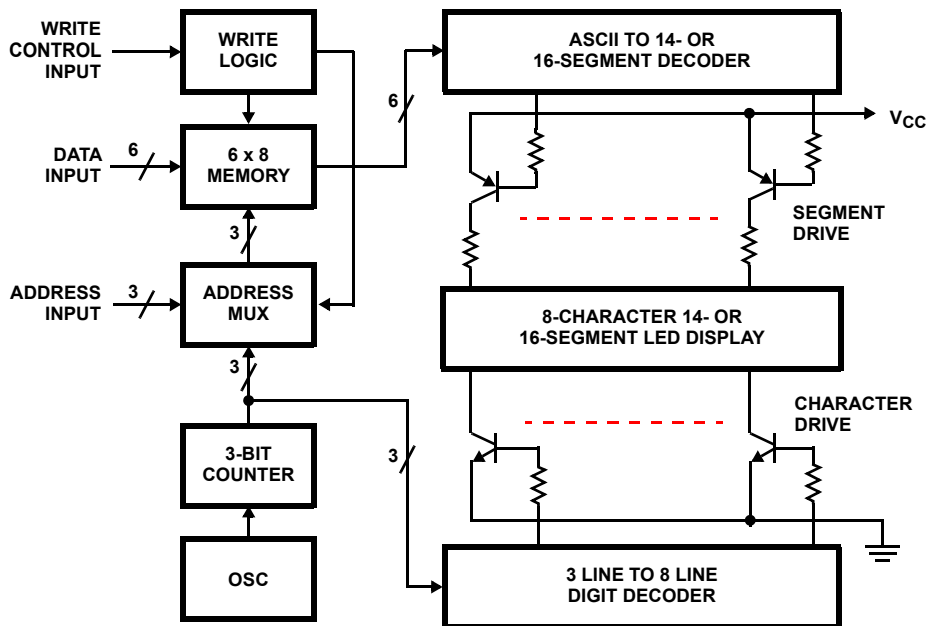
WRITE CONTROL INPUT

WRITE LOGIC

DATA INPUT

6

6 x 8 MEMORY

3

ADDRESS INPUT

3

ADDRESS MUX

3

3-BIT COUNTER

OSC

6

ASCII TO 14- OR 16-SEGMENT DECODER

$V_{CC}$

SEGMENT DRIVE

8-CHARACTER 14- OR 16-SEGMENT LED DISPLAY

CHARACTER DRIVE

3

3 LINE TO 8 LINE DIGIT DECODER